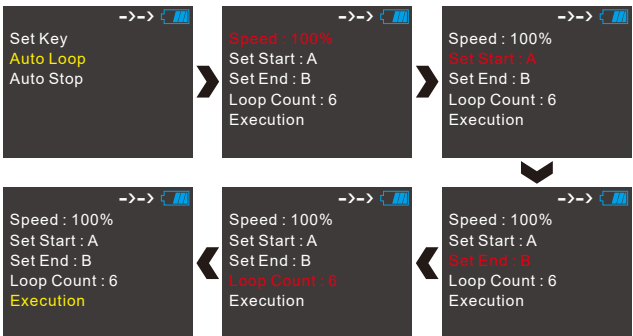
-->-->

Set Key
Auto Loop
Auto Stop

-->-->

Speed : 100%
Set Start : A
Set End : B
Loop Count : 6
Execution

-->-->

Speed : 100%
Set Start : A
Set End : B
Loop Count : 6
Execution

-->-->

Speed : 100%
Set Start : A
Set End : B
Loop Count : 6
Execution

-->-->

Speed : 100%
Set Start : A
Set End : B
Loop Count : 6
Execution

-->-->

Speed : 100%
Set Start : A
Set End : B
Loop Count : 6
Execution